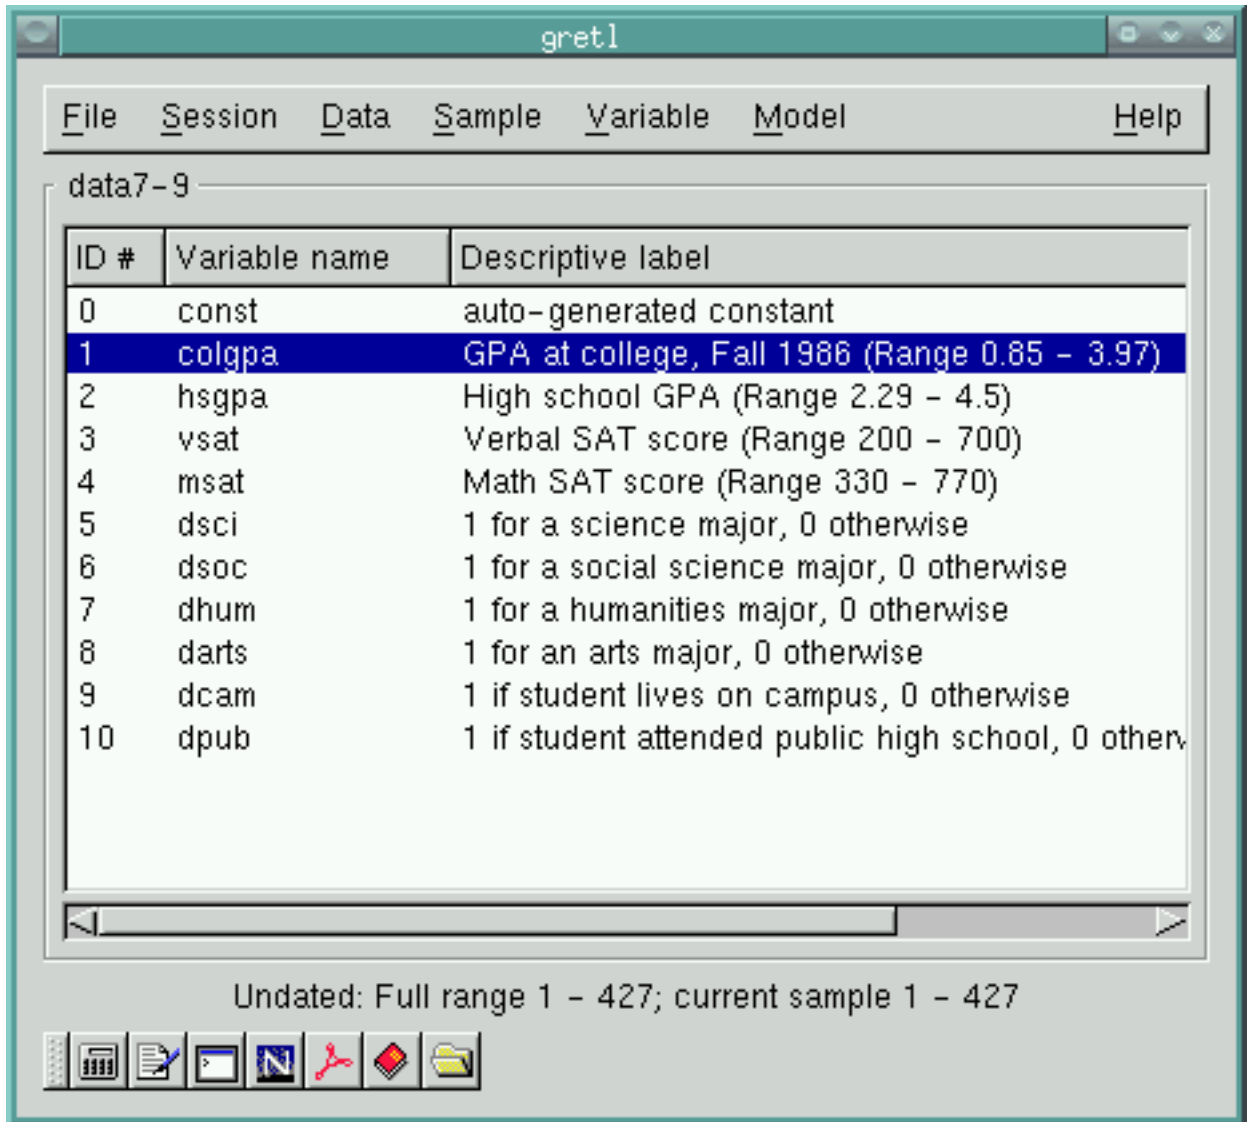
gretl

File Session Data Sample Variable Model Help

data7-9

| ID # | Variable name | Descriptive label |
|---|---|---|
| 0 | const | auto-generated constant |
| 1 | colgpa | GPA at college, Fall 1986 (Range 0.85 - 3.97) |
| 2 | hsgpa | High school GPA (Range 2.29 - 4.5) |
| 3 | vsat | Verbal SAT score (Range 200 - 700) |
| 4 | msat | Math SAT score (Range 330 - 770) |
| 5 | dsci | 1 for a science major, 0 otherwise |
| 6 | dsoc | 1 for a social science major, 0 otherwise |
| 7 | dhum | 1 for a humanities major, 0 otherwise |
| 8 | darts | 1 for an arts major, 0 otherwise |
| 9 | dcam | 1 if student lives on campus, 0 otherwise |
| 10 | dpub | 1 if student attended public high school, 0 other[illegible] |

Undated: Full range 1 - 427; current sample 1 - 427